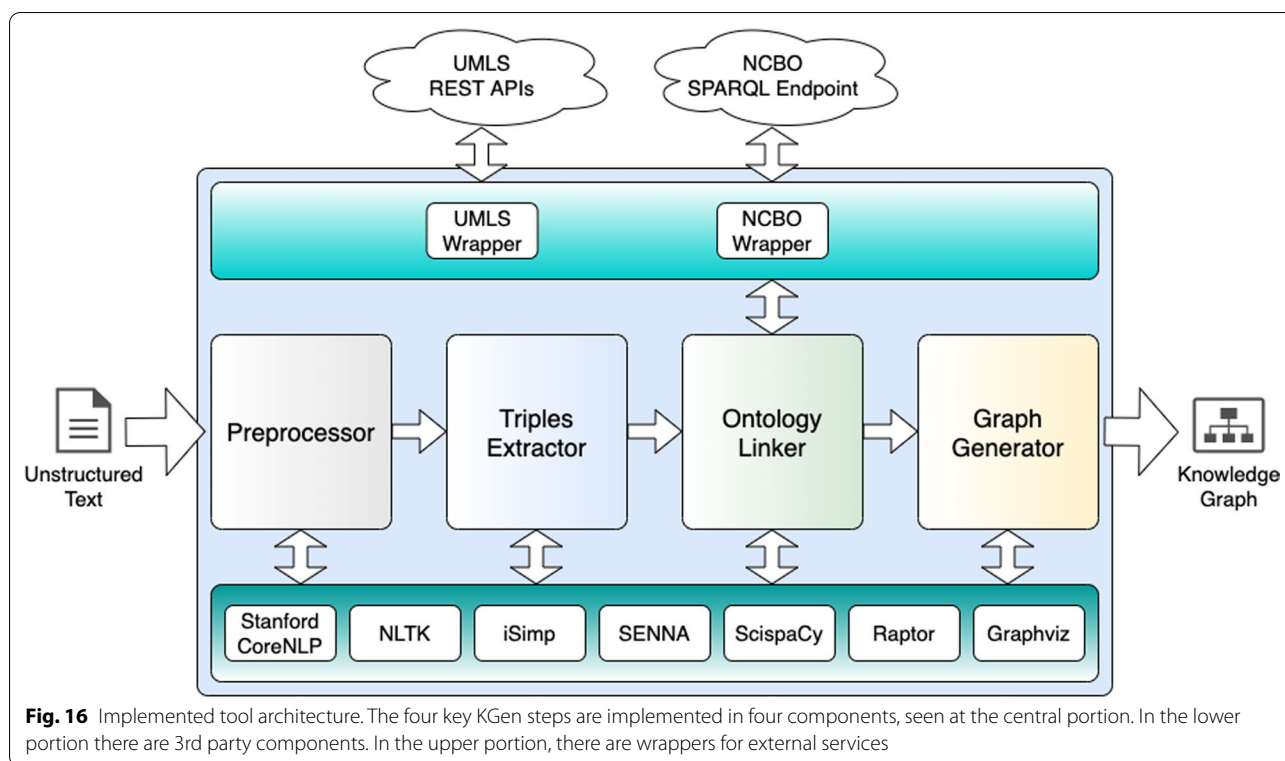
UMLS REST APIs

NCBO SPARQL Endpoint

UMLS Wrapper

NCBO Wrapper

Unstructured Text

Preprocessor

Triples Extractor

Ontology Linker

Graph Generator

Knowledge Graph

Stanford CoreNLP

NLTK

iSimp

SENNA

ScispaCy

Raptor

Graphviz

**Fig. 16** Implemented tool architecture. The four key KGen steps are implemented in four components, seen at the central portion. In the lower portion there are 3rd party components. In the upper portion, there are wrappers for external services